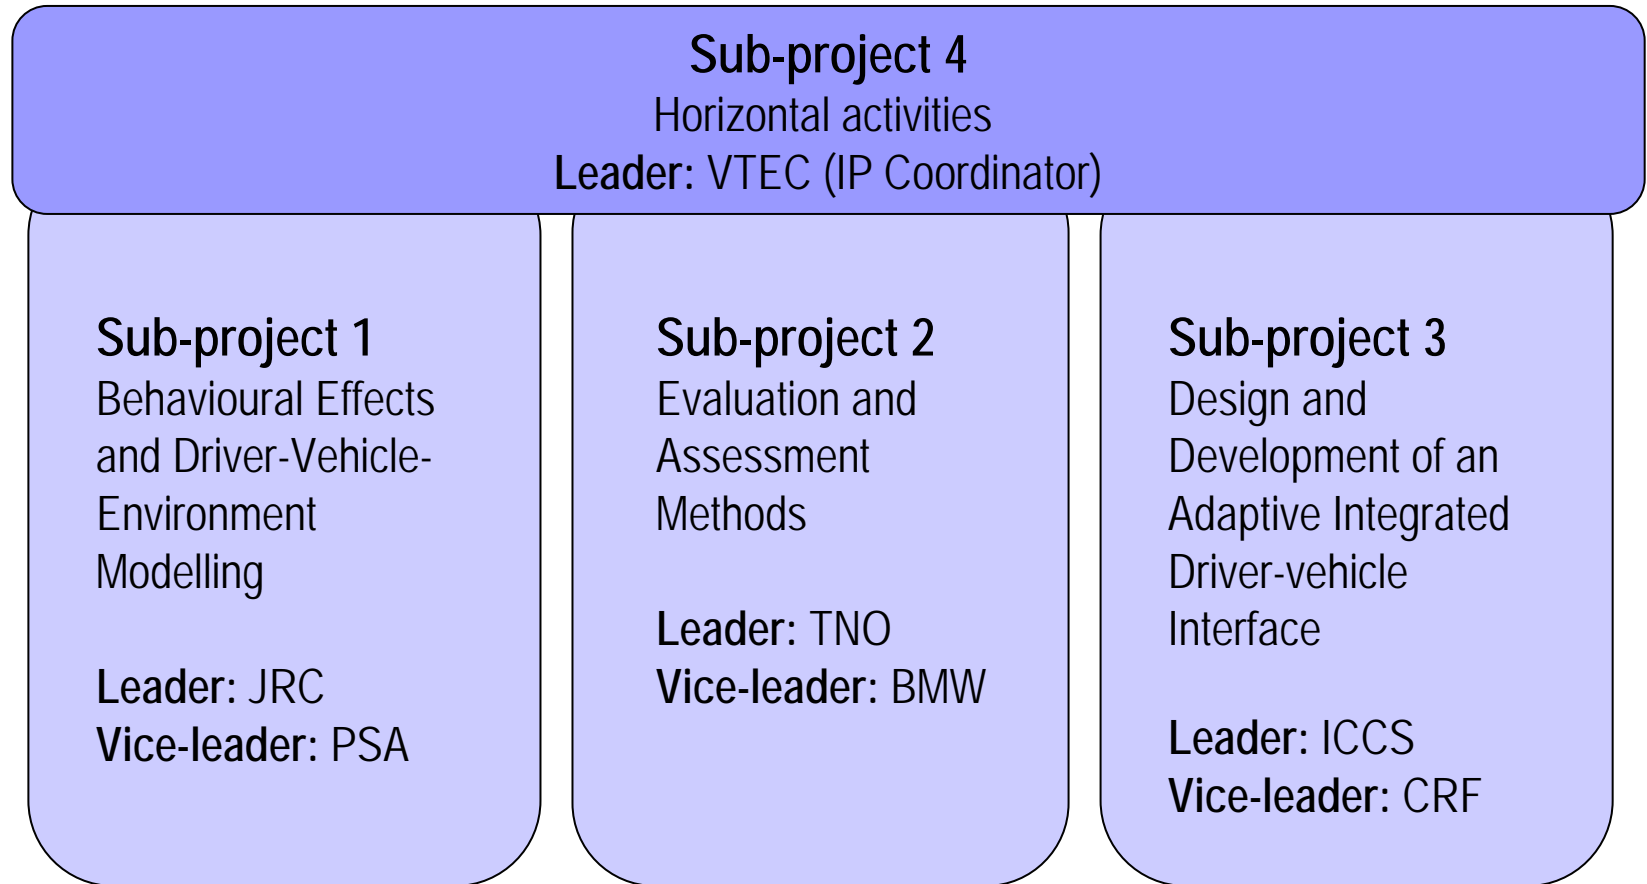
Sub-project 4
Horizontal activities
Leader: VTEC (IP Coordinator)

Sub-project 1
Behavioural Effects and Driver-Vehicle-Environment Modelling

Leader: JRC
Vice-leader: PSA

Sub-project 2
Evaluation and Assessment Methods

Leader: TNO
Vice-leader: BMW

Sub-project 3
Design and Development of an Adaptive Integrated Driver-vehicle Interface

Leader: ICCS
Vice-leader: CRF